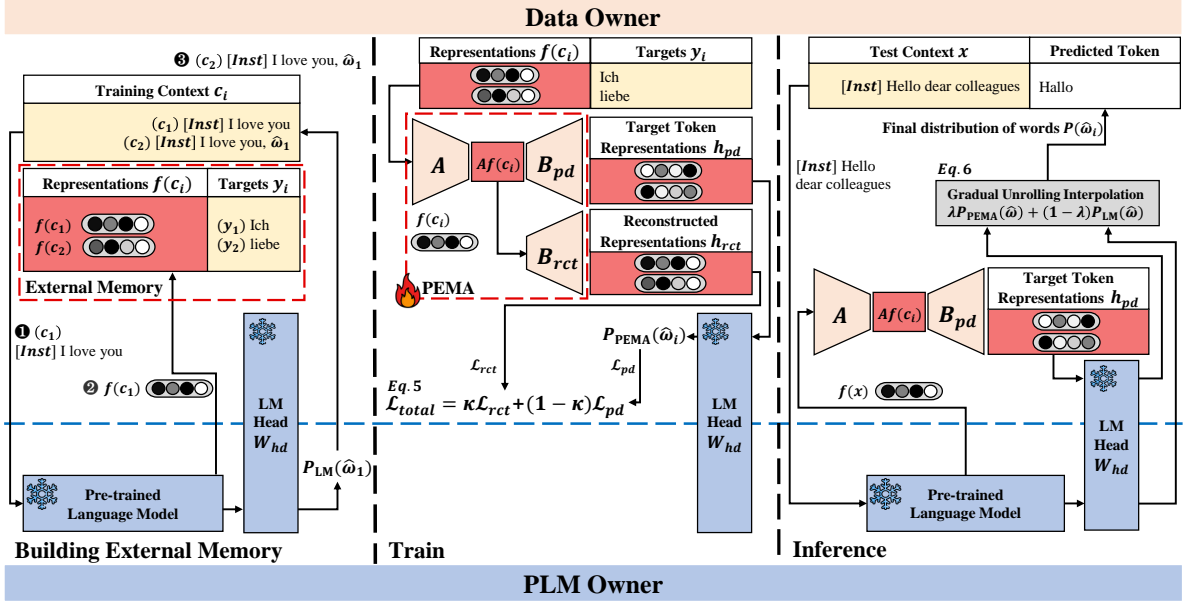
Data Owner

❸ $(c_2)$ [$Inst$] I love you, $\hat{\omega}_1$

Training Context $c_i$

$(c_1)$ [$Inst$] I love you
$(c_2)$ [$Inst$] I love you, $\hat{\omega}_1$

| Representations $f(c_i)$ | Targets $y_i$ |
|---|---|
| $f(c_1)$ | $(y_1)$ Ich |
| $f(c_2)$ | $(y_2)$ liebe |

External Memory

❶ $(c_1)$
[$Inst$] I love you

❷ $f(c_1)$

LM Head $W_{hd}$

$P_{LM}(\hat{\omega}_1)$

Pre-trained Language Model

Building External Memory

| Representations $f(c_i)$ | Targets $y_i$ |
|---|---|
| | Ich liebe |

$A$

$Af(c_i)$

$B_{pd}$

Target Token Representations $h_{pd}$

$f(c_i)$

$B_{rct}$

Reconstructed Representations $h_{rct}$

PEMA

$P_{PEMA}(\hat{\omega}_i)$

$\mathcal{L}_{rct}$

$\mathcal{L}_{pd}$

$Eq.5$
$\mathcal{L}_{total} = \kappa\mathcal{L}_{rct} + (1-\kappa)\mathcal{L}_{pd}$

LM Head $W_{hd}$

Train

| Test Context $x$ | Predicted Token |
|---|---|
| [$Inst$] Hello dear colleagues | Hallo |

Final distribution of words $P(\hat{\omega}_i)$

[$Inst$] Hello dear colleagues

$Eq.6$

Gradual Unrolling Interpolation
$\lambda P_{PEMA}(\hat{\omega}) + (1-\lambda)P_{LM}(\hat{\omega})$

$A$

$Af(c_i)$

$B_{pd}$

Target Token Representations $h_{pd}$

$f(x)$

LM Head $W_{hd}$

Pre-trained Language Model

Inference

PLM Owner